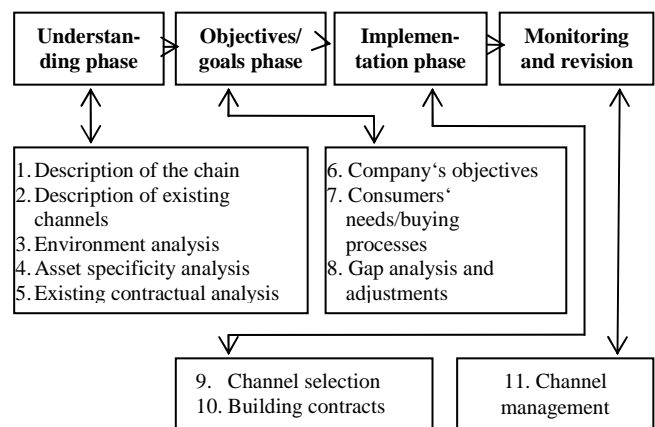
Understanding phase

Objectives/ goals phase

Implementation phase

Monitoring and revision

1. Description of the chain
2. Description of existing channels
3. Environment analysis
4. Asset specificity analysis
5. Existing contractual analysis

6. Company‘s objectives
7. Consumers‘ needs/buying processes
8. Gap analysis and adjustments

9. Channel selection
10. Building contracts

11. Channel management